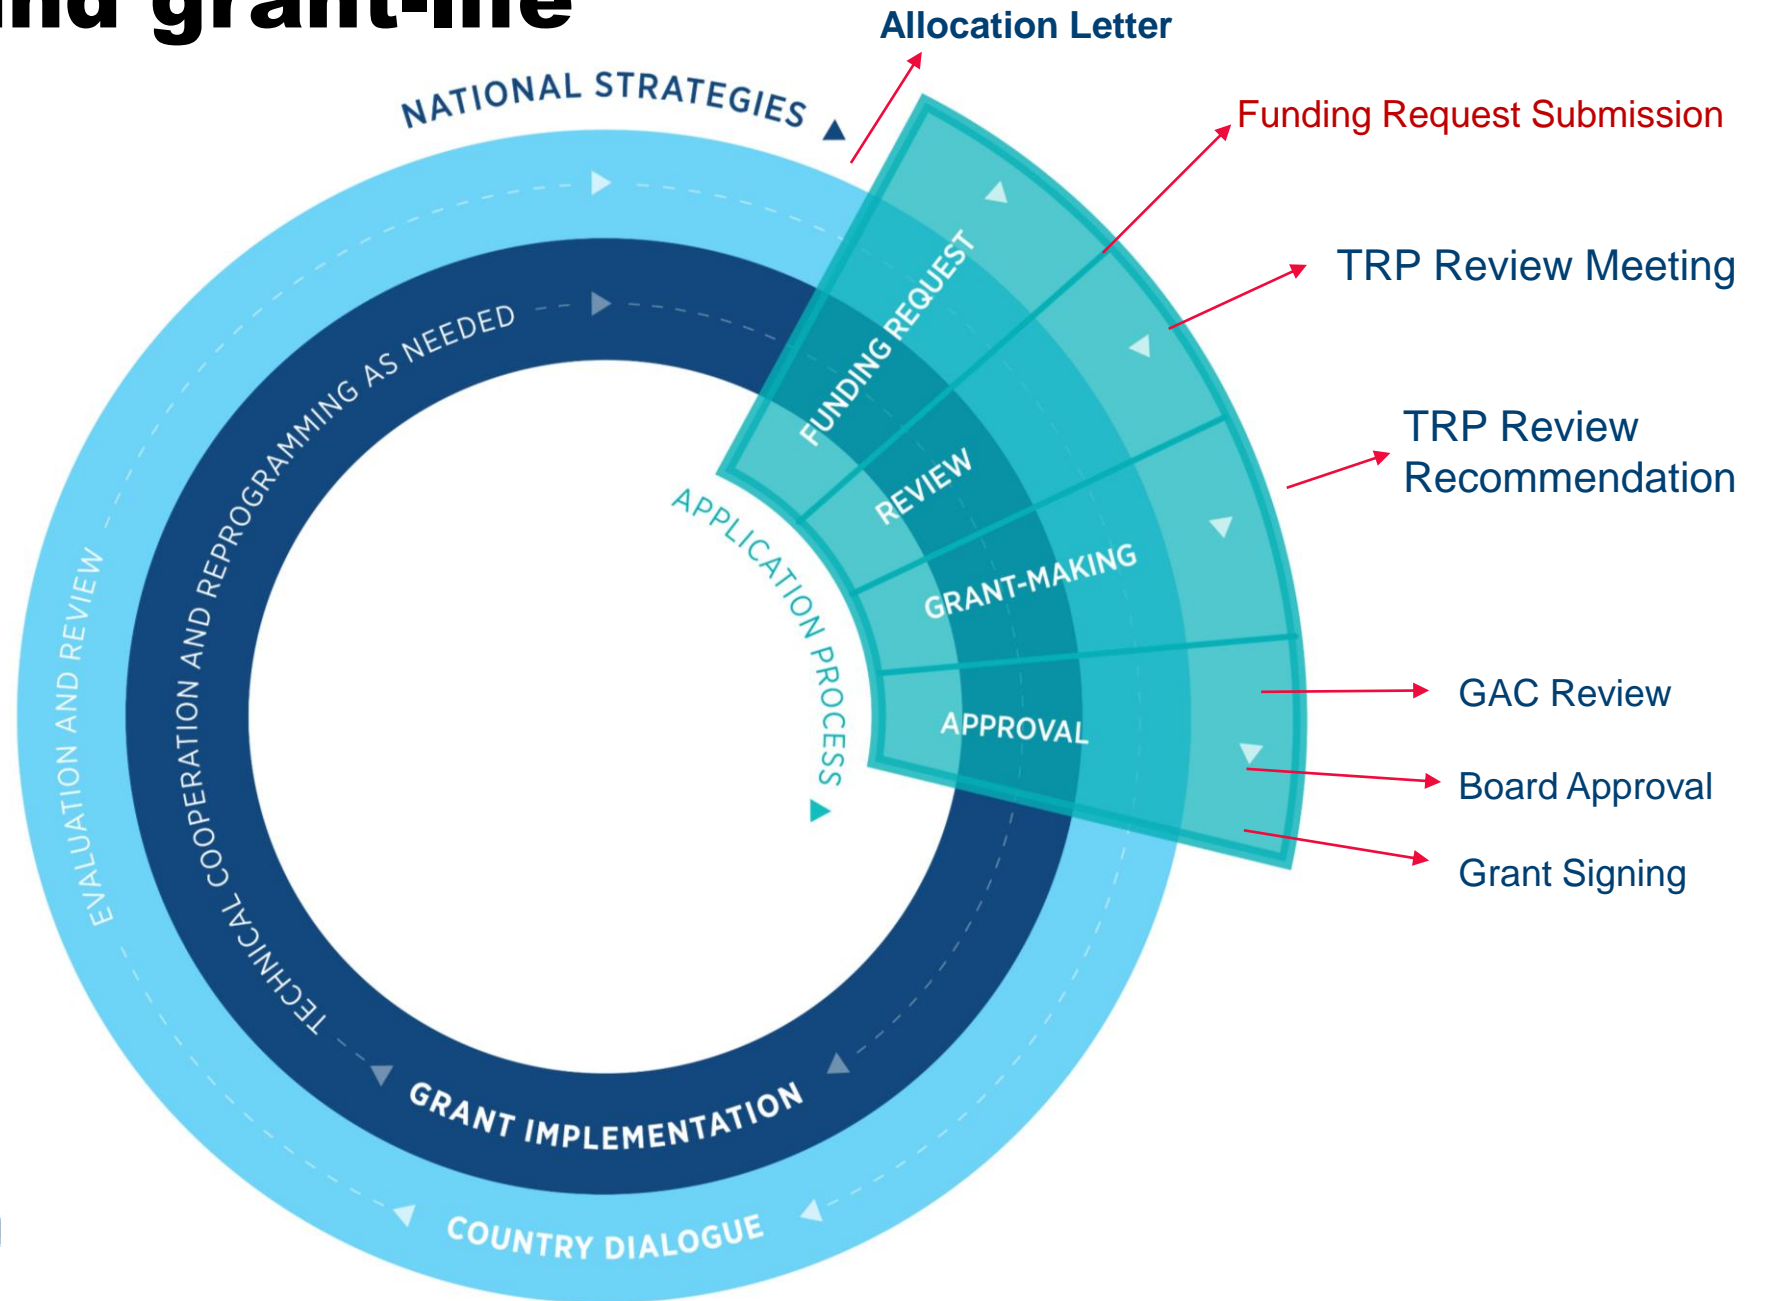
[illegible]nd grant-life

Allocation Letter

Funding Request Submission

TRP Review Meeting

TRP Review Recommendation

GAC Review

Board Approval

Grant Signing

NATIONAL STRATEGIES

TECHNICAL COOPERATION AND REPROGRAMMING AS NEEDED

EVALUATION AND REVIEW

FUNDING REQUEST

REVIEW

GRANT-MAKING

APPROVAL

APPLICATION PROCESS

GRANT IMPLEMENTATION

COUNTRY DIALOGUE